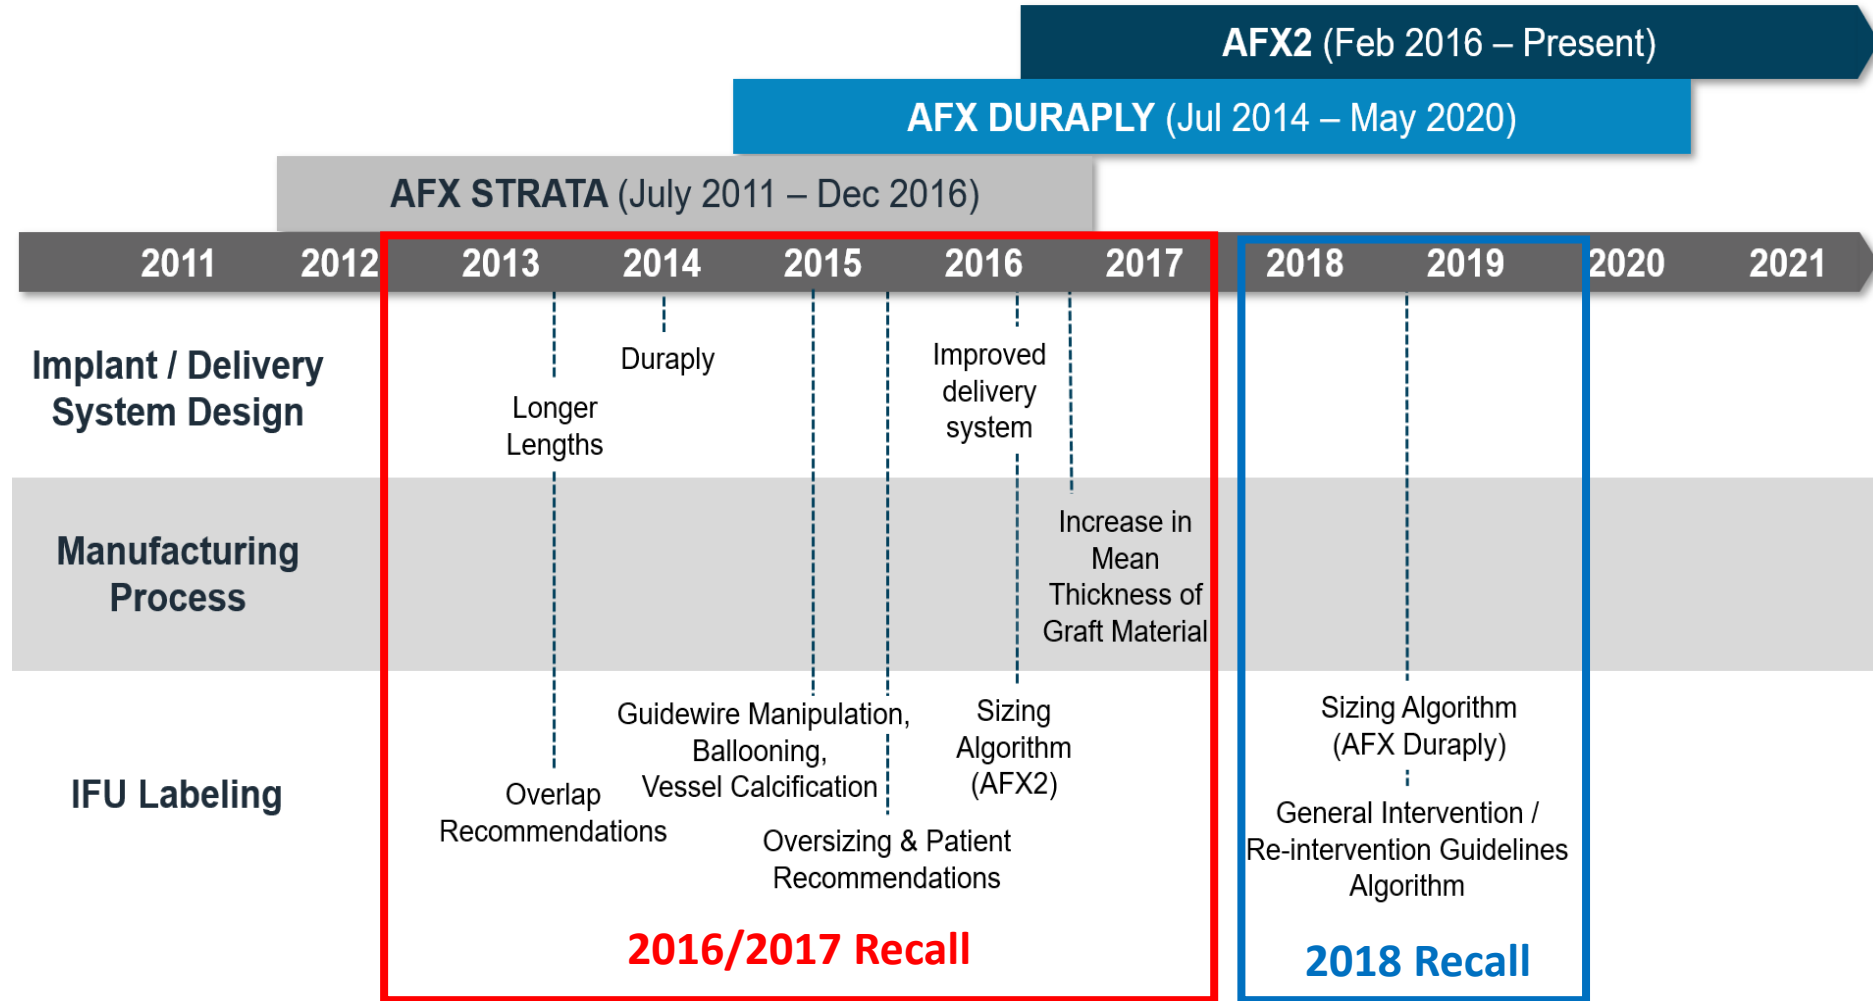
AFX2 (Feb 2016 – Present)

AFX DURAPLY (Jul 2014 – May 2020)

AFX STRATA (July 2011 – Dec 2016)

2011 2012 2013 2014 2015 2016 2017 2018 2019 2020 2021

Implant / Delivery System Design

Duraply

Longer Lengths

Improved delivery system

Manufacturing Process

Increase in Mean Thickness of Graft Material

IFU Labeling

Guidewire Manipulation, Ballooning, Vessel Calcification

Sizing Algorithm (AFX2)

Sizing Algorithm (AFX Duraply)

Overlap Recommendations

Oversizing & Patient Recommendations

General Intervention / Re-intervention Guidelines Algorithm

2016/2017 Recall

2018 Recall